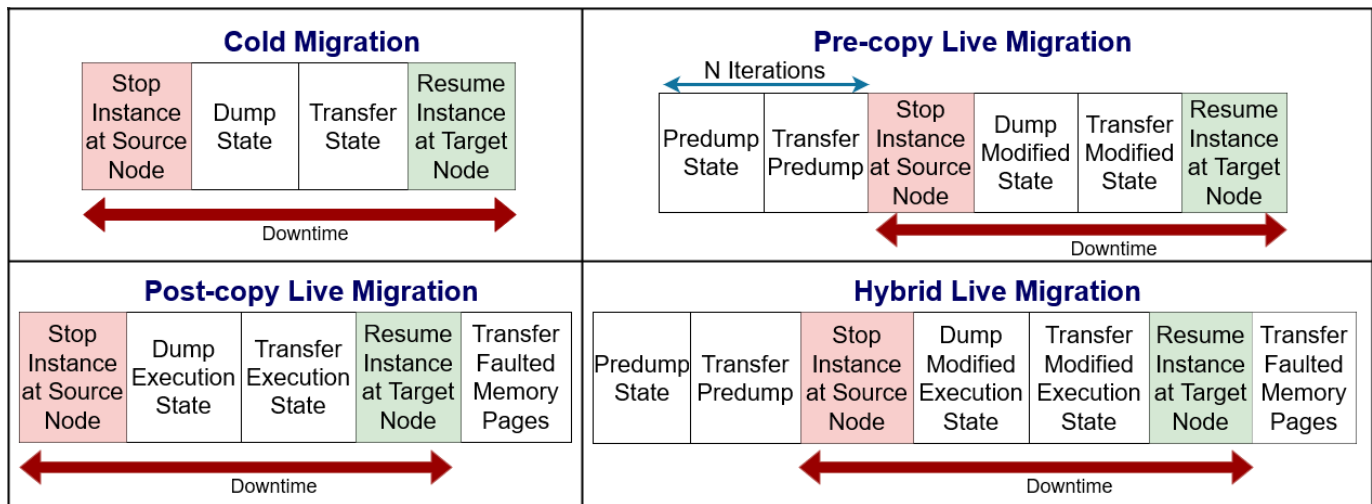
Cold Migration

| Stop Instance at Source Node | Dump State | Transfer State | Resume Instance at Target Node |
|---|---|---|---|

Downtime

Pre-copy Live Migration

N Iterations

| Predump State | Transfer Predump | Stop Instance at Source Node | Dump Modified State | Transfer Modified State | Resume Instance at Target Node |
|---|---|---|---|---|---|

Downtime

Post-copy Live Migration

| Stop Instance at Source Node | Dump Execution State | Transfer Execution State | Resume Instance at Target Node | Transfer Faulted Memory Pages |
|---|---|---|---|---|

Downtime

Hybrid Live Migration

| Predump State | Transfer Predump | Stop Instance at Source Node | Dump Modified Execution State | Transfer Modified Execution State | Resume Instance at Target Node | Transfer Faulted Memory Pages |
|---|---|---|---|---|---|---|

Downtime